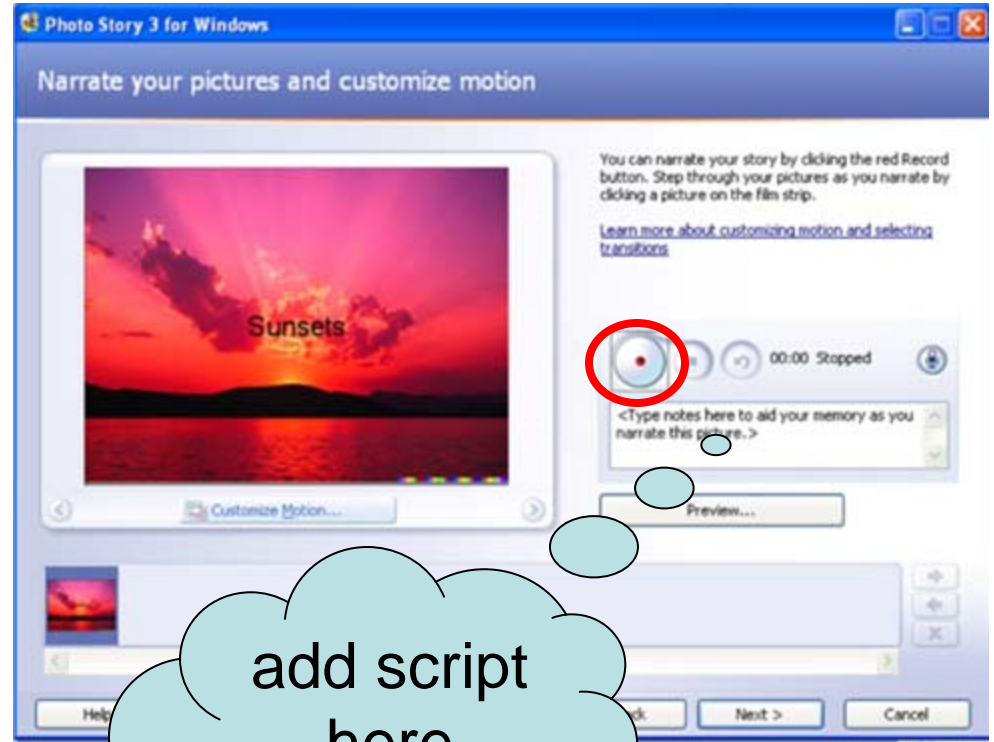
Photo Story 3 for Windows

Narrate your pictures and customize motion

Sunsets

Customize Motion...

You can narrate your story by clicking the red Record button. Step through your pictures as you narrate by clicking a picture on the film strip.

Learn more about customizing motion and selecting transitions

00:00 Stopped

<Type notes here to aid your memory as you narrate this picture.>

Preview...

add script here

Help

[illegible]ck

Next >

Cancel